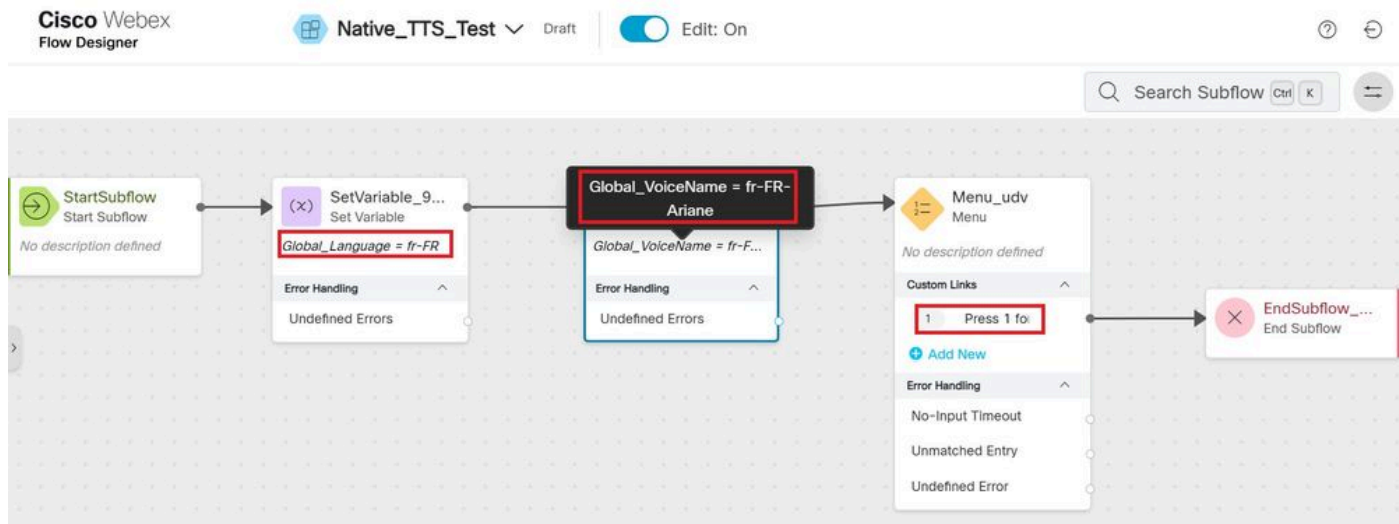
Cisco Webex
Flow Designer

Native_TTS_Test Draft Edit: On

Search Subflow Ctrl K

StartSubflow
Start Subflow
No description defined

SetVariable_9...
Set Variable
Global_Language = fr-FR
Error Handling
Undefined Errors

Global_VoiceName = fr-FR-Ariane

Global_VoiceName = fr-F...
Error Handling
Undefined Errors

Menu_udv
Menu
No description defined
Custom Links
1 Press 1 fo
Add New
Error Handling
No-Input Timeout
Unmatched Entry
Undefined Error

EndSubflow_...
End Subflow